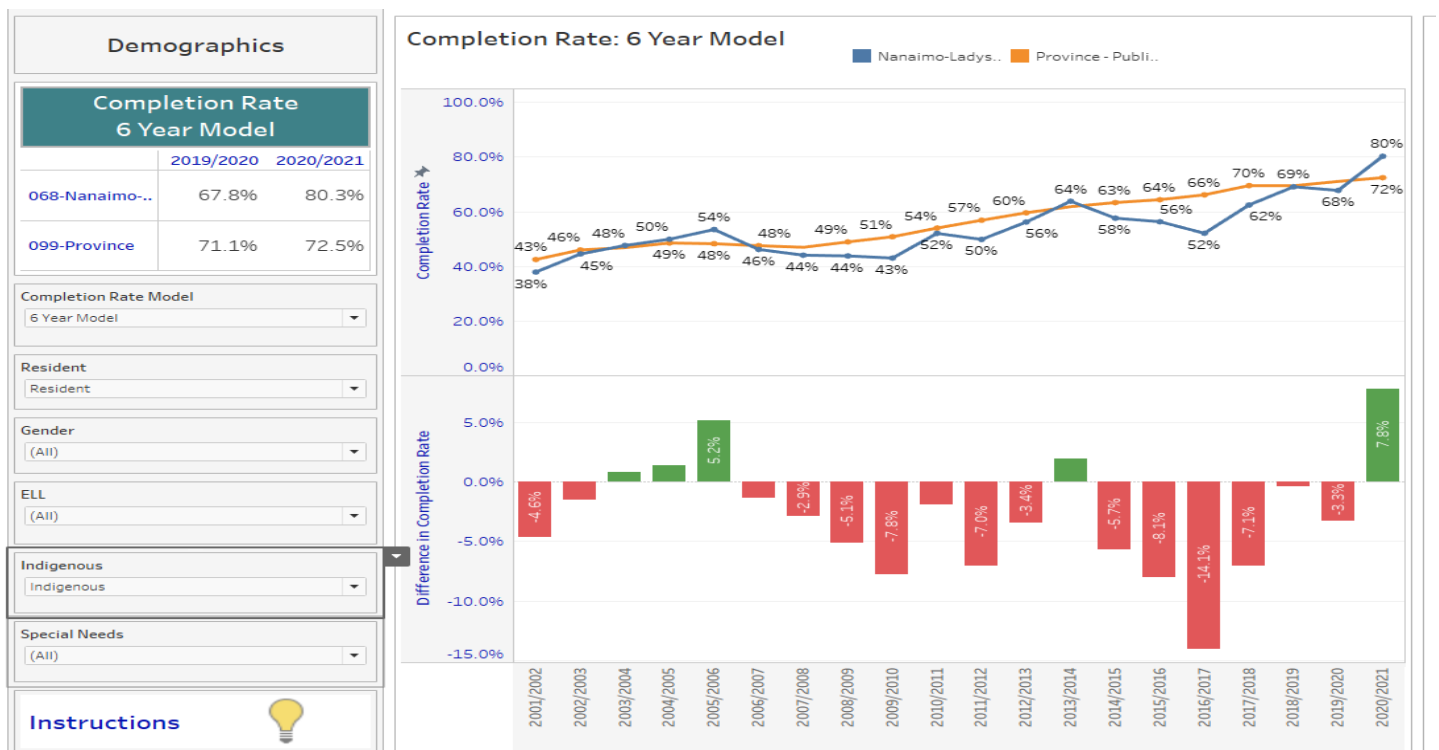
Demographics

Completion Rate
6 Year Model

| | 2019/2020 | 2020/2021 |
|---|---|---|
| 068-Nanaimo-.. | 67.8% | 80.3% |
| 099-Province | 71.1% | 72.5% |

Completion Rate Model
6 Year Model

Resident
Resident

Gender
(All)

ELL
(All)

Indigenous
Indigenous

Special Needs
(All)

Instructions

Completion Rate: 6 Year Model

Nanaimo-Ladys..
Province - Publi..

Completion Rate

100.0%
80.0%
60.0%
40.0%
20.0%
0.0%

43% 46% 48% 50% 54% 48% 49% 51% 54% 57% 60% 64% 63% 64% 66% 70% 69% 80%
38% 45% 49% 48% 46% 44% 44% 43% 52% 50% 56% 58% 56% 52% 62% 68% 72%

Difference in Completion Rate

5.0%
0.0%
-5.0%
-10.0%
-15.0%

-4.6% 5.2% -2.9% -5.1% -7.8% -7.0% -3.4% -5.7% -8.1% -14.1% -7.1% -3.3% 7.8%

2001/2002 2002/2003 2003/2004 2004/2005 2005/2006 2006/2007 2007/2008 2008/2009 2009/2010 2010/2011 2011/2012 2012/2013 2013/2014 2014/2015 2015/2016 2016/2017 2017/2018 2018/2019 2019/2020 2020/2021